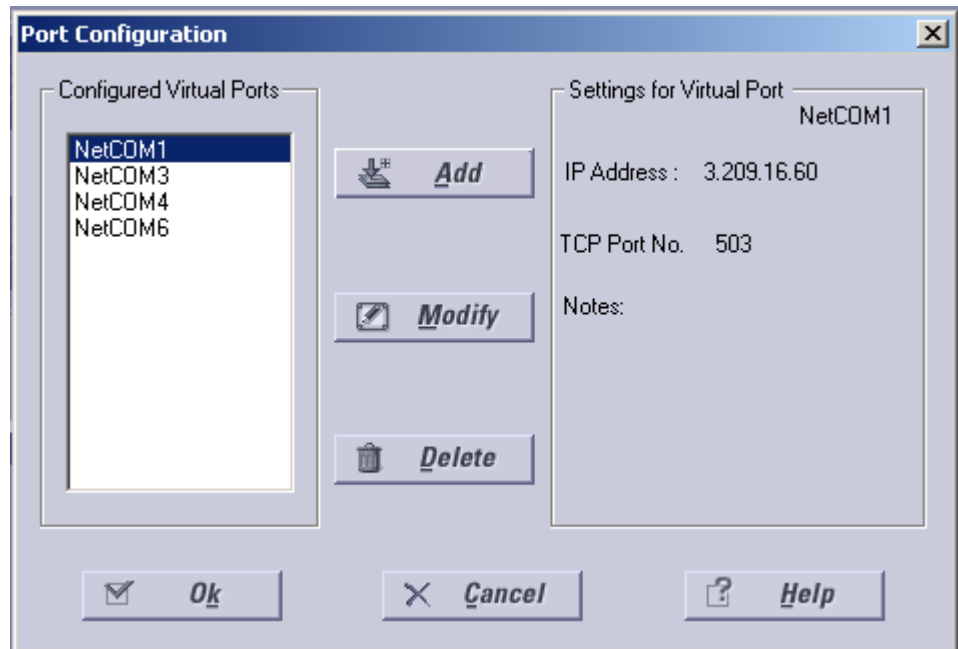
Port Configuration

×

Configured Virtual Ports

NetCOM1
NetCOM3
NetCOM4
NetCOM6

Add

Modify

Delete

Settings for Virtual Port

NetCOM1

IP Address : 3.209.16.60

TCP Port No. 503

Notes:

Ok

Cancel

Help